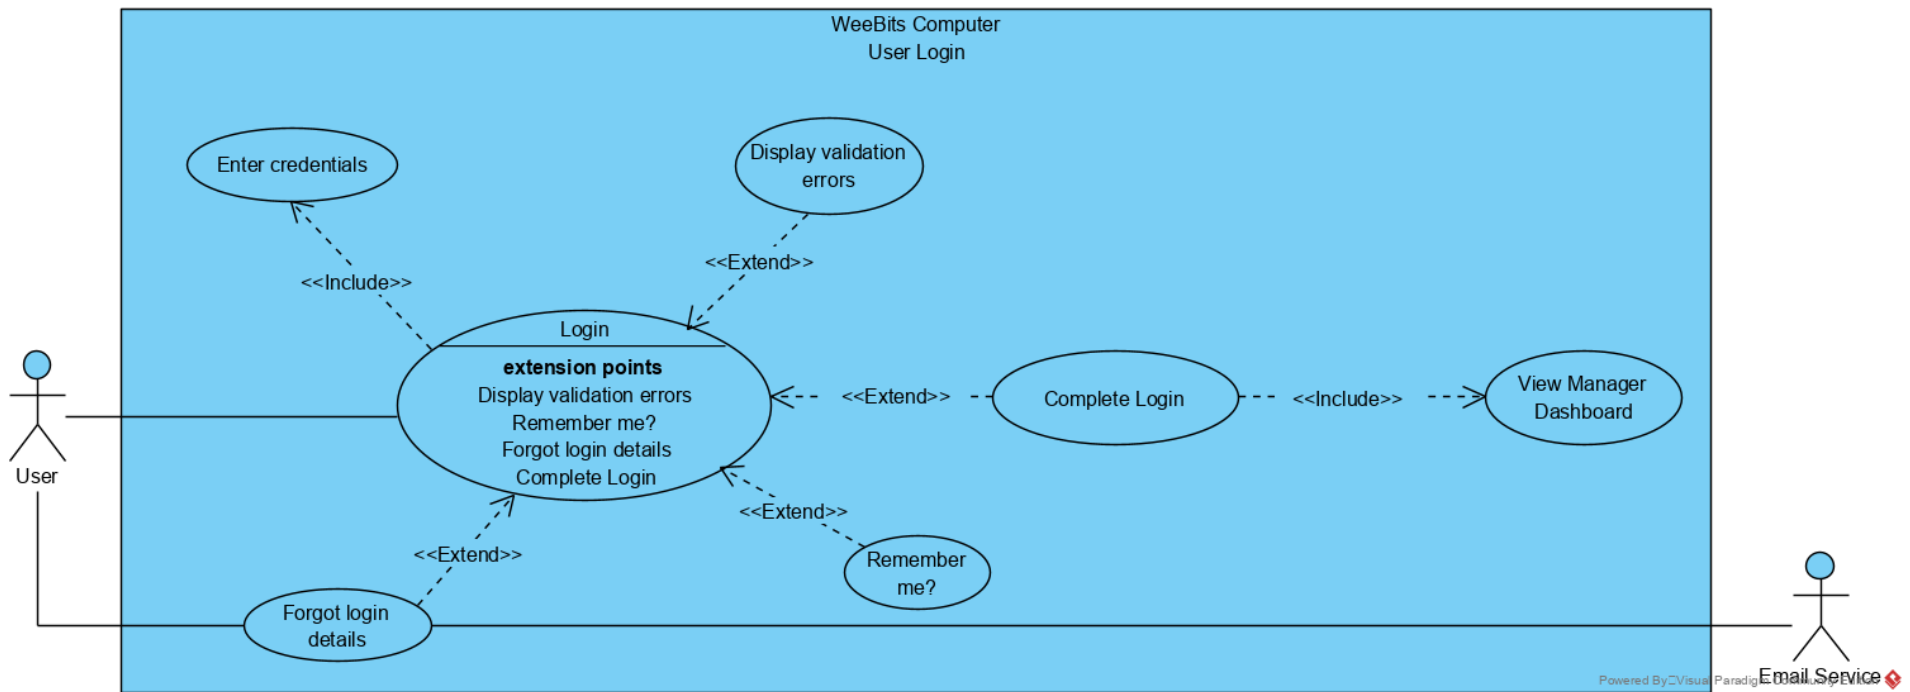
WeeBits Computer
User Login

Enter credentials

Display validation errors

<<Include>>

<<Extend>>

Login

extension points
Display validation errors
Remember me?
Forgot login details
Complete Login

<<Extend>>

Complete Login

<<Include>>

View Manager Dashboard

User

<<Extend>>

<<Extend>>

Remember me?

Forgot login details

Email Service

Powered By Visual Paradigm Community Edition